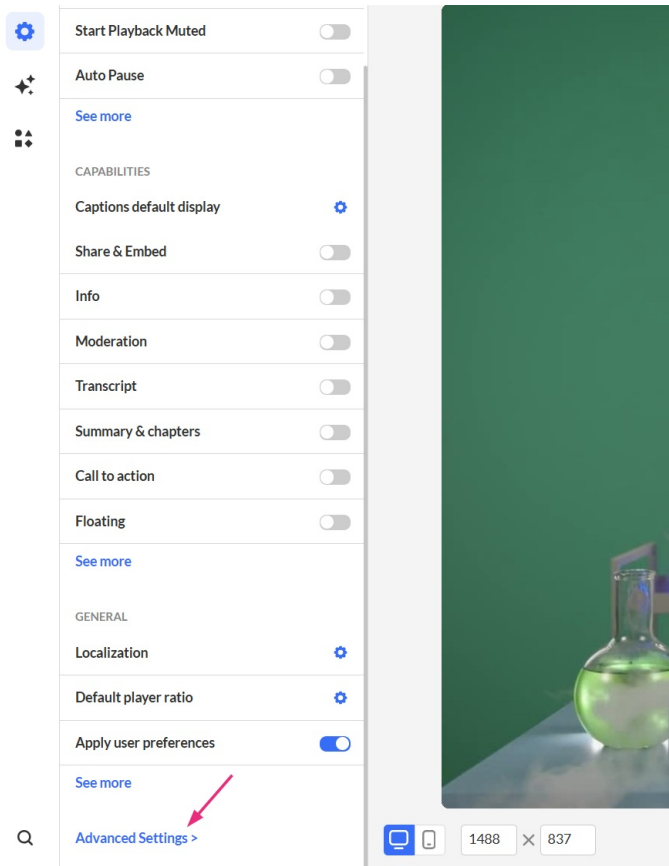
Start Playback Muted

Auto Pause

See more

CAPABILITIES

Captions default display

Share & Embed

Info

Moderation

Transcript

Summary & chapters

Call to action

Floating

See more

GENERAL

Localization

Default player ratio

Apply user preferences

See more

Advanced Settings >

1488 × 837